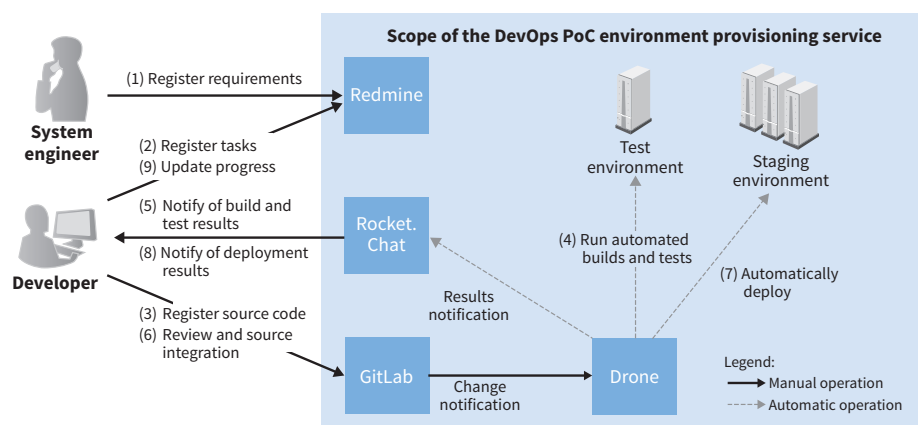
Scope of the DevOps PoC environment provisioning service

System engineer

(1) Register requirements

Redmine

(2) Register tasks
(9) Update progress

Test environment

Staging environment

Developer

(5) Notify of build and test results

(8) Notify of deployment results

Rocket. Chat

(4) Run automated builds and tests

(7) Automatically deploy

Results notification

(3) Register source code
(6) Review and source integration

GitLab

Change notification

Drone

Legend:
Manual operation
Automatic operation